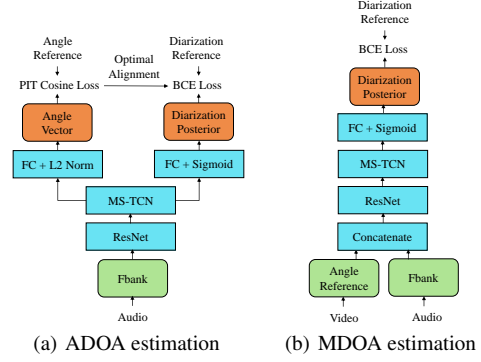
Angle Reference

Optimal Alignment

Diarization Reference

PIT Cosine Loss

BCE Loss

Angle Vector

Diarization Posterior

FC + L2 Norm

FC + Sigmoid

MS-TCN

ResNet

Fbank

Audio

(a) ADOA estimation

Diarization Reference

BCE Loss

Diarization Posterior

FC + Sigmoid

MS-TCN

ResNet

Concatenate

Angle Reference

Fbank

Video

Audio

(b) MDOA estimation